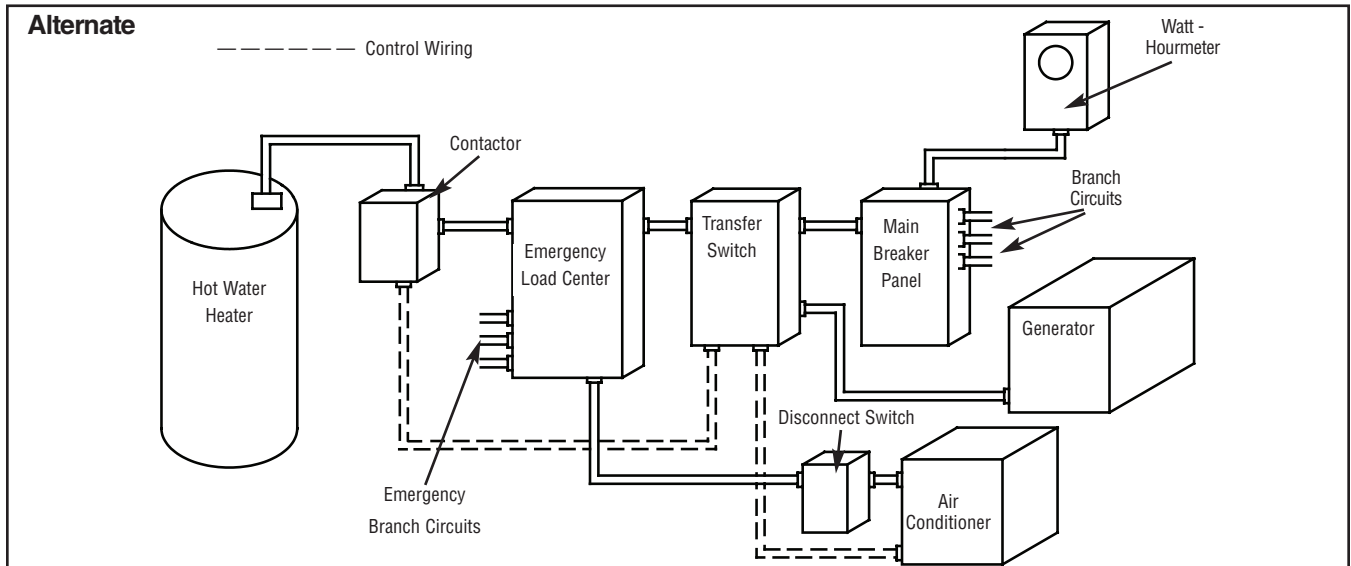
Alternate

Control Wiring

Watt - Hourmeter

Contactor

Branch Circuits

Hot Water Heater

Emergency Load Center

Transfer Switch

Main Breaker Panel

Generator

Disconnect Switch

Emergency Branch Circuits

Air Conditioner